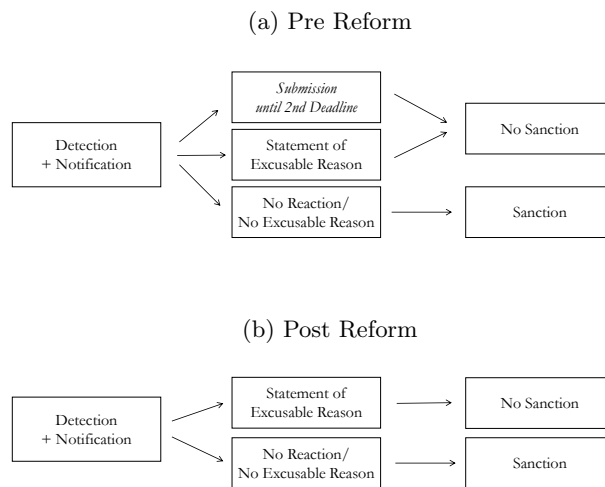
(a) Pre Reform

Detection
+ Notification

*Submission until 2nd Deadline*

Statement of Excusable Reason

No Reaction/
No Excusable Reason

No Sanction

Sanction

(b) Post Reform

Detection
+ Notification

Statement of Excusable Reason

No Reaction/
No Excusable Reason

No Sanction

Sanction